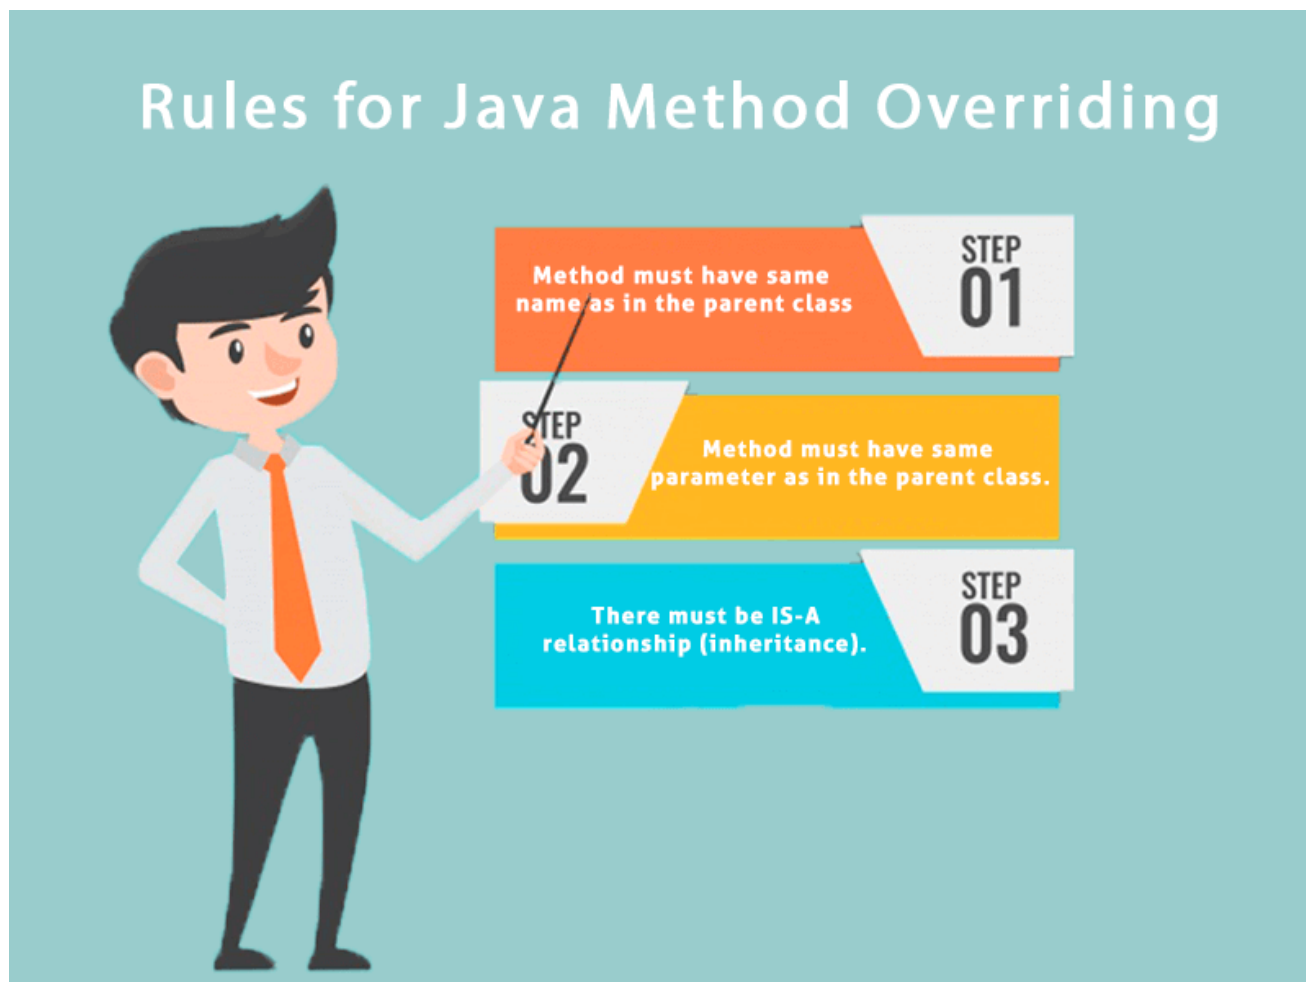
Rules for Java Method Overriding

Method must have same name as in the parent class

STEP 01

STEP 02

Method must have same parameter as in the parent class.

There must be IS-A relationship (inheritance).

STEP 03